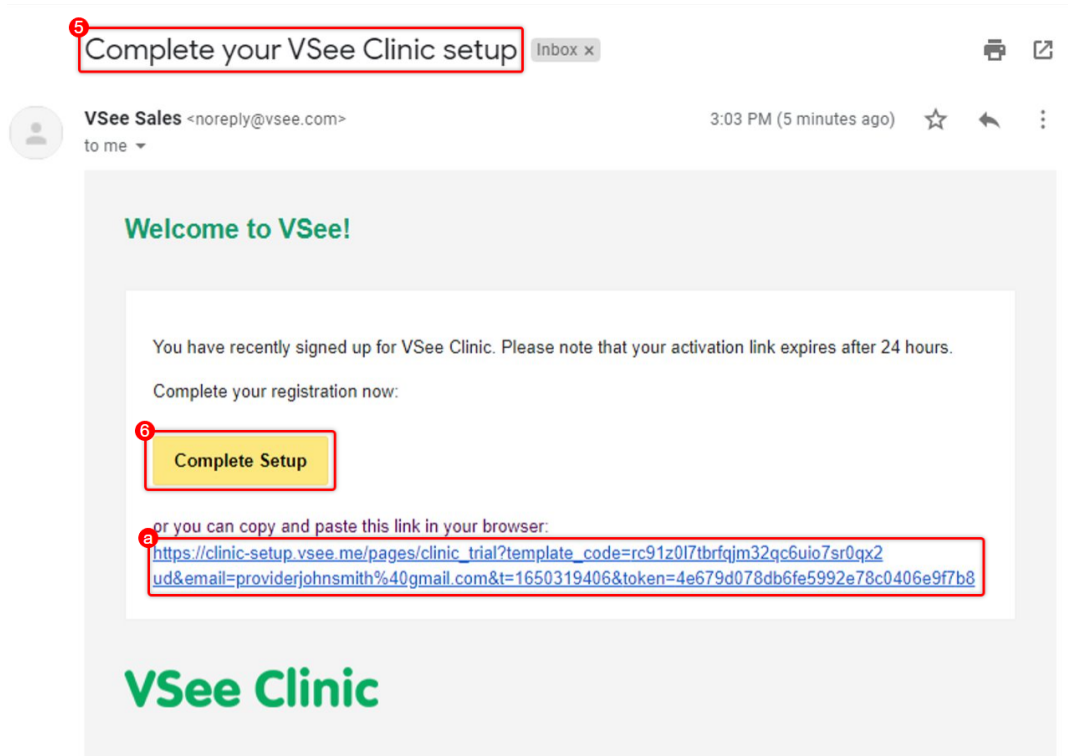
5

Complete your VSee Clinic setup

Inbox ×

VSee Sales <noreply@vsee.com>

to me

3:03 PM (5 minutes ago)

Welcome to VSee!

You have recently signed up for VSee Clinic. Please note that your activation link expires after 24 hours.

Complete your registration now:

6

Complete Setup

or you can copy and paste this link in your browser:

a

https://clinic-setup.vsee.me/pages/clinic_trial?template_code=rc91z0l7tbrfqjm32qc6uio7sr0qx2ud&email=providerjohnsmith%40gmail.com&t=1650319406&token=4e679d078db6fe5992e78c0406e9f7b8

VSee Clinic